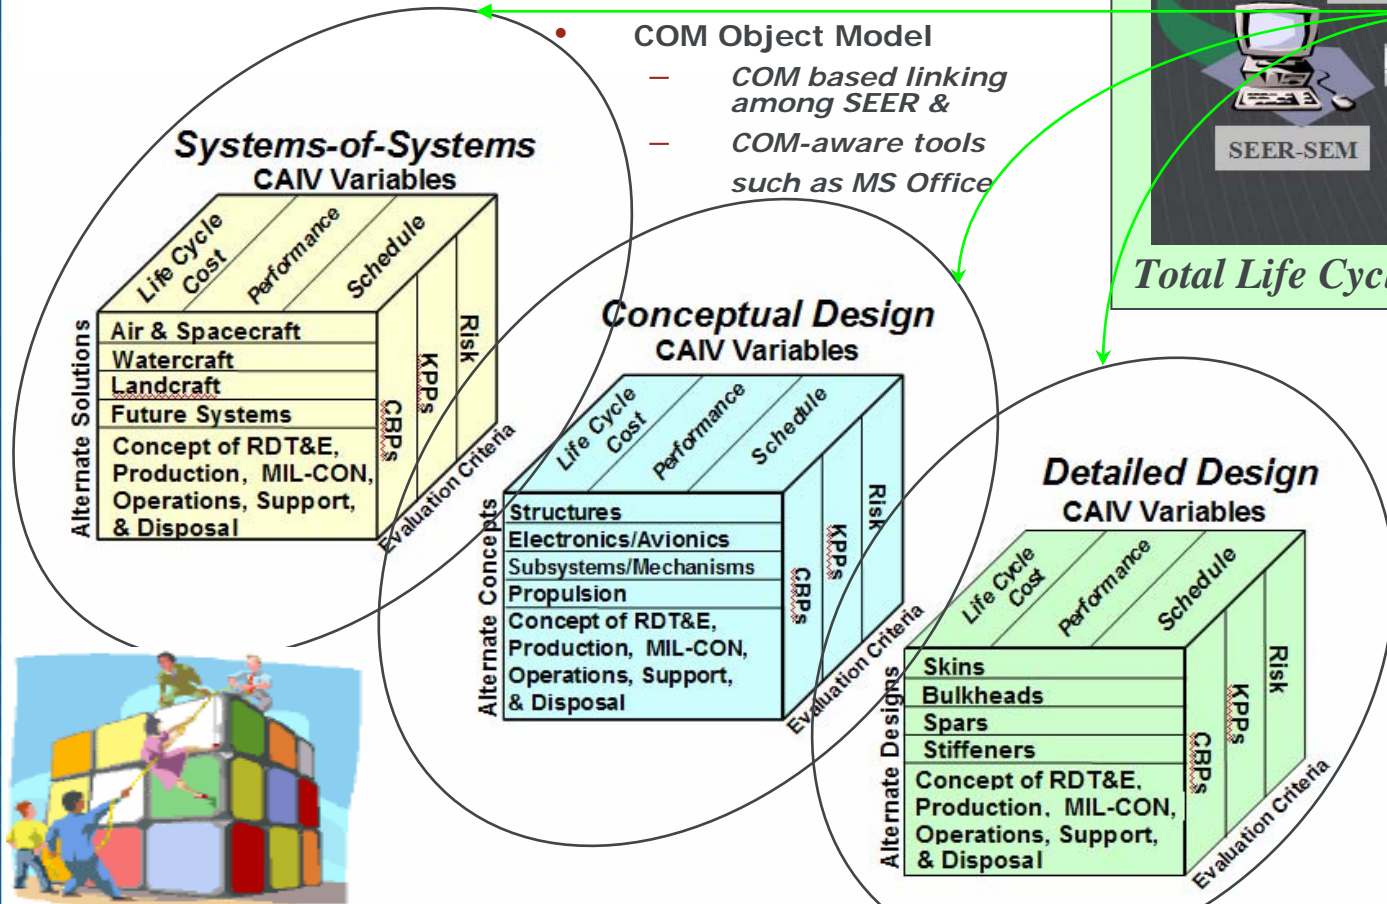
• COM Object Model
– COM based linking among SEER &
– COM-aware tools such as MS Office

SEER-SEM

Total Life Cyc

Systems-of-Systems
CAIV Variables
Life Cycle Cost
Performance
Schedule
Risk
KPPs
CBPs
Evaluation Criteria
Alternate Solutions
Air & Spacecraft
Watercraft
Landcraft
Future Systems
Concept of RDT&E, Production, MIL-CON, Operations, Support, & Disposal

Conceptual Design
CAIV Variables
Life Cycle Cost
Performance
Schedule
Risk
KPPs
CBPs
Evaluation Criteria
Alternate Concepts
Structures
Electronics/Avionics
Subsystems/Mechanisms
Propulsion
Concept of RDT&E, Production, MIL-CON, Operations, Support, & Disposal

Detailed Design
CAIV Variables
Life Cycle Cost
Performance
Schedule
Risk
KPPs
CBPs
Evaluation Criteria
Alternate Designs
Skins
Bulkheads
Spars
Stiffeners
Concept of RDT&E, Production, MIL-CON, Operations, Support, & Disposal